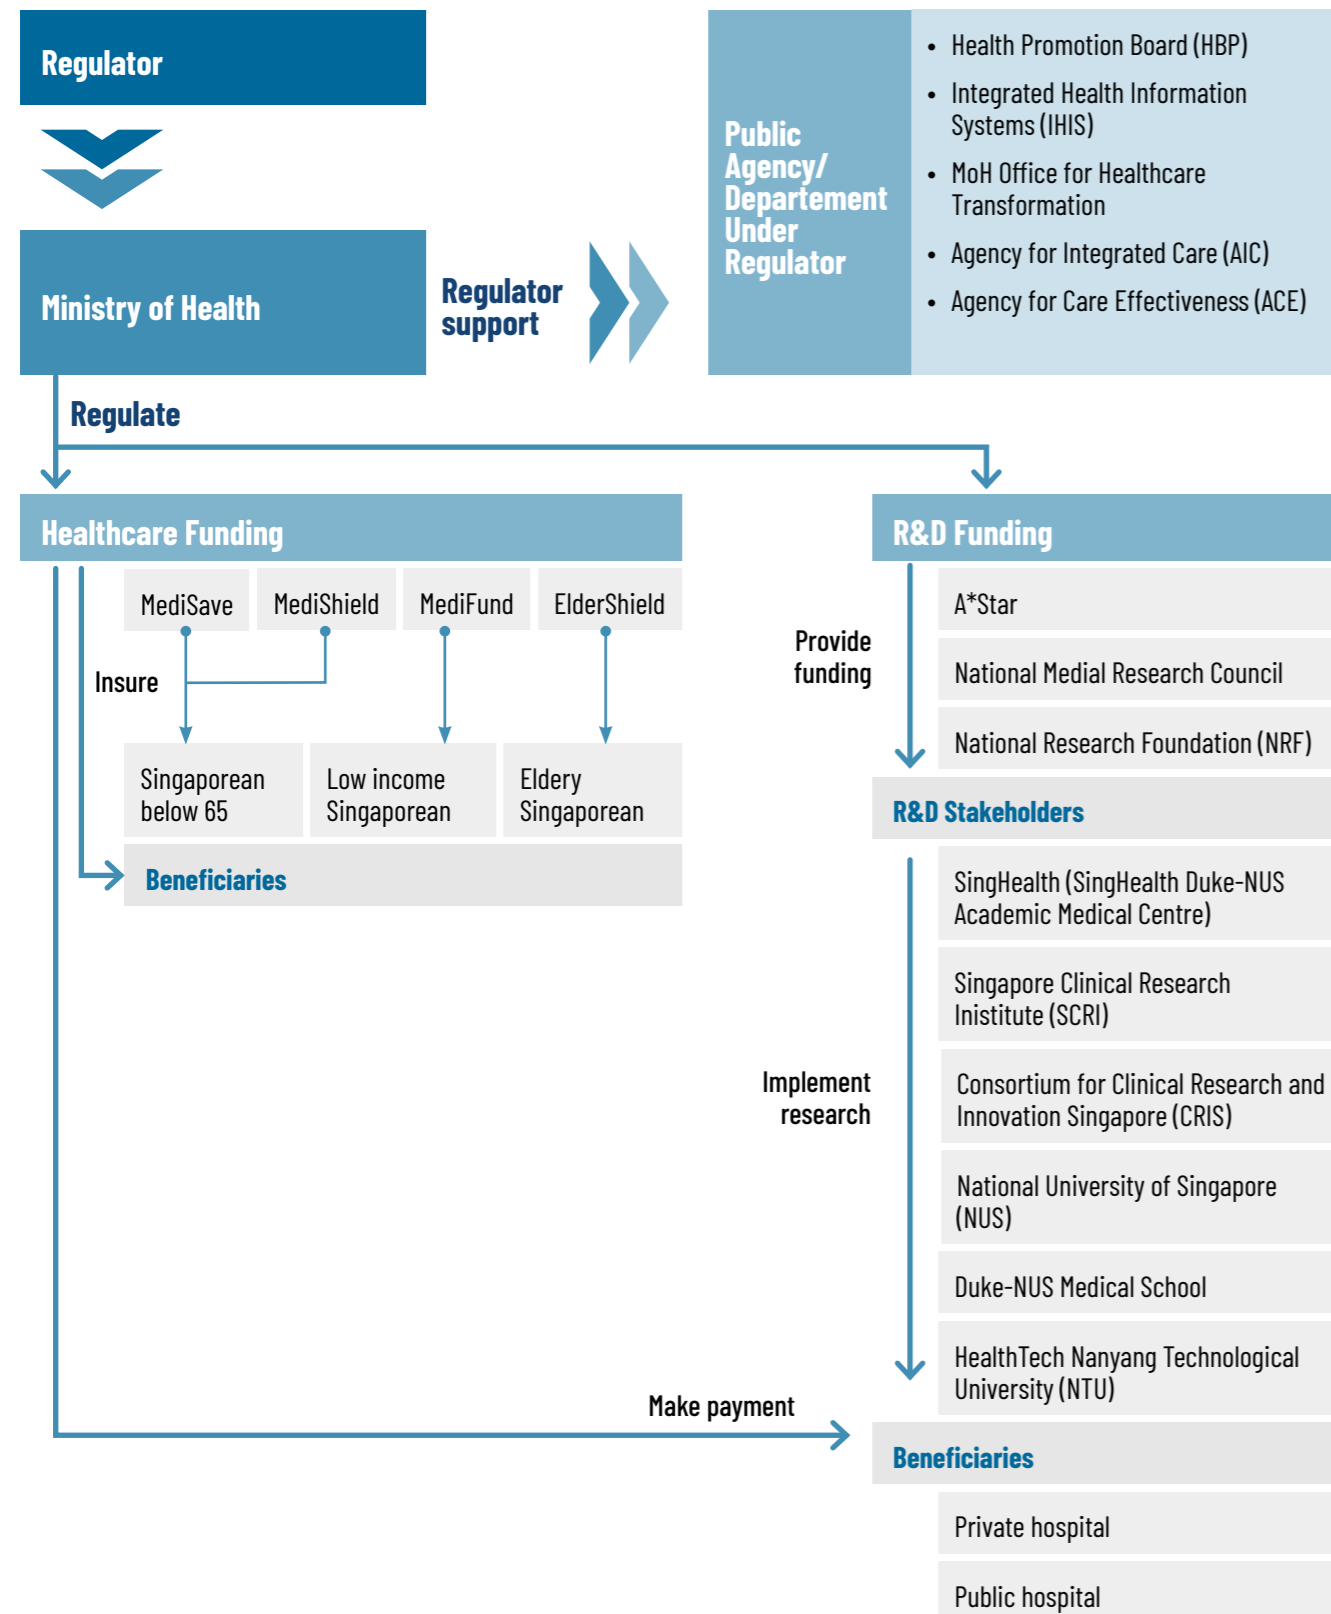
Regulator

Ministry of Health

Regulator support

Public Agency/ Departement Under Regulator

- Health Promotion Board (HBP)
- Integrated Health Information Systems (IHIS)
- MoH Office for Healthcare Transformation
- Agency for Integrated Care (AIC)
- Agency for Care Effectiveness (ACE)

Regulate

Healthcare Funding

MediSave

MediShield

MediFund

ElderShield

Insure

Singaporean below 65

Low income Singaporean

Eldery Singaporean

Beneficiaries

R&D Funding

Provide funding

A*Star

National Medial Research Council

National Research Foundation (NRF)

R&D Stakeholders

Implement research

SingHealth (SingHealth Duke-NUS Academic Medical Centre)

Singapore Clinical Research Inistitute (SCRI)

Consortium for Clinical Research and Innovation Singapore (CRIS)

National University of Singapore (NUS)

Duke-NUS Medical School

HealthTech Nanyang Technological University (NTU)

Make payment

Beneficiaries

Private hospital

Public hospital